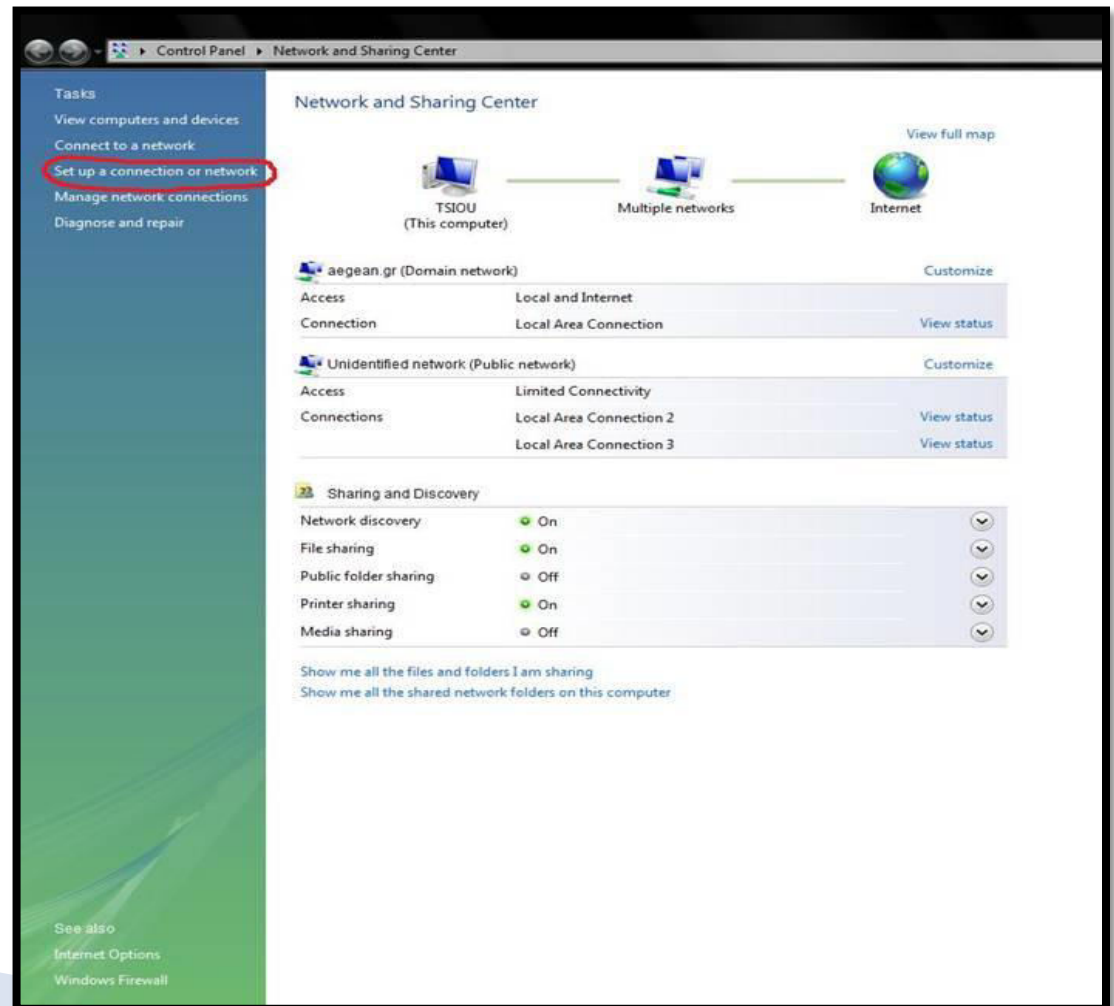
Control Panel ▸ Network and Sharing Center

Tasks
View computers and devices
Connect to a network
Set up a connection or network
Manage network connections
Diagnose and repair

Network and Sharing Center

View full map

TSIOU
(This computer)

Multiple networks

Internet

aegean.gr (Domain network)

Customize

| | | |
|---|---|---|
| Access | Local and Internet | |
| Connection | Local Area Connection | View status |

Unidentified network (Public network)

Customize

| | | |
|---|---|---|
| Access | Limited Connectivity | |
| Connections | Local Area Connection 2 | View status |
| | Local Area Connection 3 | View status |

Sharing and Discovery

| | |
|---|---|
| Network discovery | On |
| File sharing | On |
| Public folder sharing | Off |
| Printer sharing | On |
| Media sharing | Off |

Show me all the files and folders I am sharing
Show me all the shared network folders on this computer

See also
Internet Options
Windows Firewall